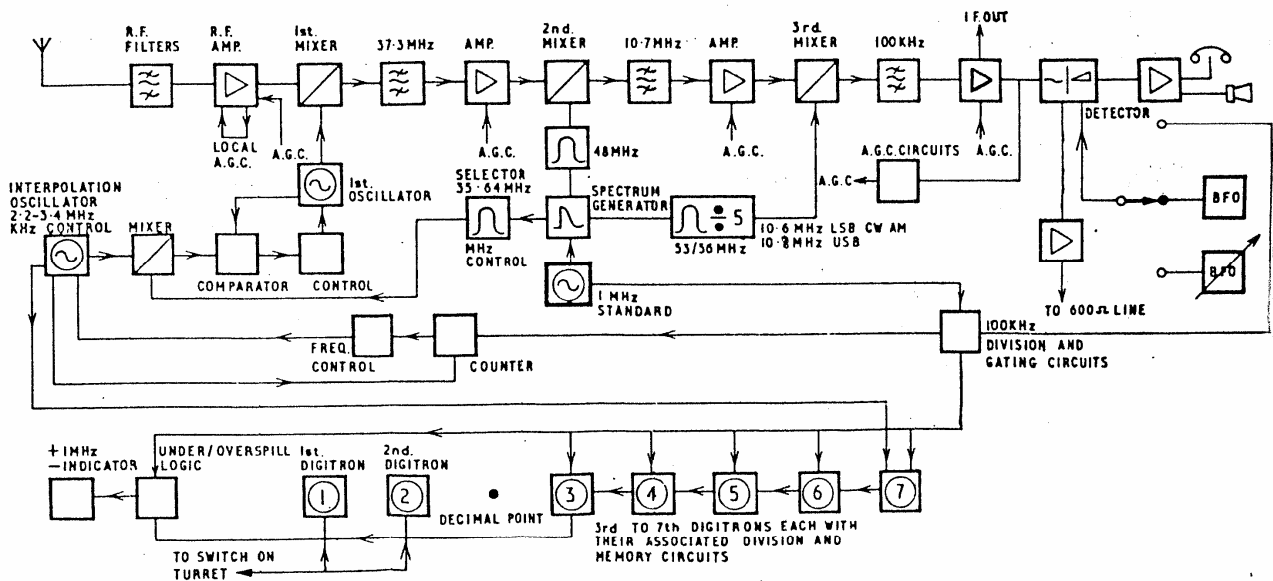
R.F. FILTERS
R.F. AMP.
LOCAL A.G.C.
1st. MIXER
37·3MHz
AMP.
A.G.C.
2nd. MIXER
10·7MHz
AMP.
A.G.C.
3rd. MIXER
100KHz
I.F. OUT
A.G.C.
DETECTOR
A.G.C.
48MHz
A.G.C. CIRCUITS
A.G.C.
INTERPOLATION OSCILLATOR 2·2-3·4 MHz KHz CONTROL
MIXER
1st. OSCILLATOR
COMPARATOR
CONTROL
SELECTOR 35·64 MHz
MHz CONTROL
SPECTRUM GENERATOR
53/56MHz
$\div$ 5
10·6 MHz LSB CW AM
10·8MHz USB
BFO
BFO
1 MHz STANDARD
TO 600Ω LINE
FREQ. CONTROL
COUNTER
100KHz
DIVISION AND GATING CIRCUITS
+1MHz
−INDICATOR
UNDER/OVERSPILL LOGIC
1st. DIGITRON
2nd. DIGITRON
1
2
DECIMAL POINT
3
4
5
6
7
3rd TO 7th DIGITRONS EACH WITH THEIR ASSOCIATED DIVISION AND MEMORY CIRCUITS
TO SWITCH ON TURRET